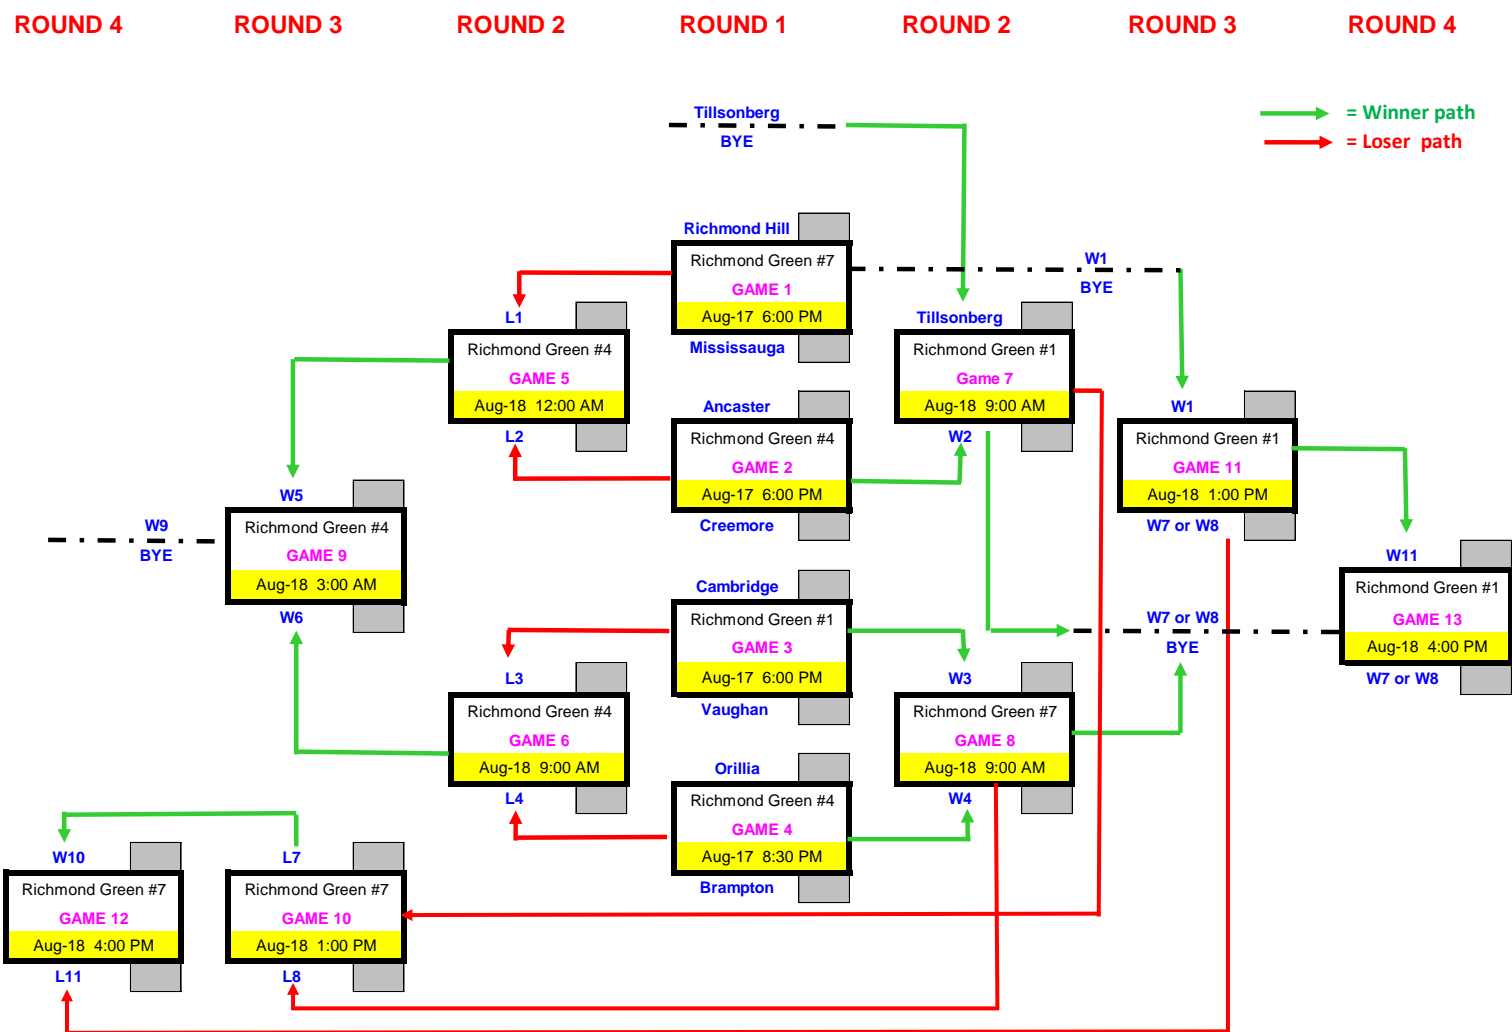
ROUND 4 ROUND 3 ROUND 2 ROUND 1 ROUND 2 ROUND 3 ROUND 4

Tillsonberg
BYE

= Winner path
= Loser path

Richmond Hill
Richmond Green #7
GAME 1
Aug-17 6:00 PM
Mississauga

W1
BYE

L1
Richmond Green #4
GAME 5
Aug-18 12:00 AM
L2

Tillsonberg
Richmond Green #1
Game 7
Aug-18 9:00 AM
W2

Ancaster
Richmond Green #4
GAME 2
Aug-17 6:00 PM
Creemore

W1
Richmond Green #1
GAME 11
Aug-18 1:00 PM
W7 or W8

W5
Richmond Green #4
GAME 9
Aug-18 3:00 AM
W6

W9
BYE

W11
Richmond Green #1
GAME 13
Aug-18 4:00 PM
W7 or W8

Cambridge
Richmond Green #1
GAME 3
Aug-17 6:00 PM
Vaughan

W7 or W8
BYE

L3
Richmond Green #4
GAME 6
Aug-18 9:00 AM
L4

W3
Richmond Green #7
GAME 8
Aug-18 9:00 AM
W4

Orillia
Richmond Green #4
GAME 4
Aug-17 8:30 PM
Brampton

W10
Richmond Green #7
GAME 12
Aug-18 4:00 PM
L11

L7
Richmond Green #7
GAME 10
Aug-18 1:00 PM
L8